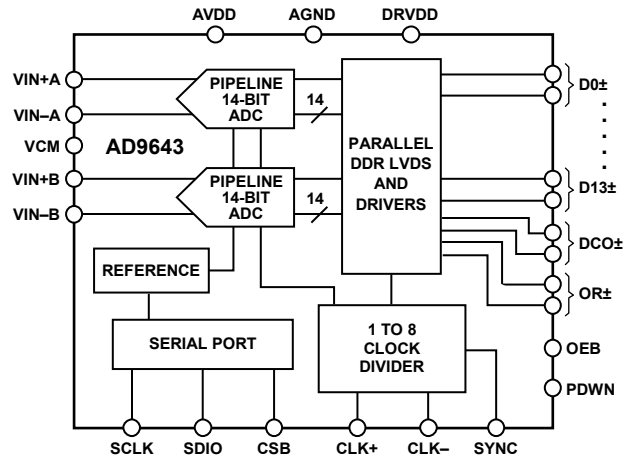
AVDD AGND DRVDD

VIN+A
VIN–A
VCM
VIN+B
VIN–B

PIPELINE 14-BIT ADC

14

AD9643

PIPELINE 14-BIT ADC

14

PARALLEL DDR LVDS AND DRIVERS

D0±
D13±
DCO±
OR±

REFERENCE

SERIAL PORT

1 TO 8 CLOCK DIVIDER

OEB
PDWN

SCLK SDIO CSB CLK+ CLK– SYNC